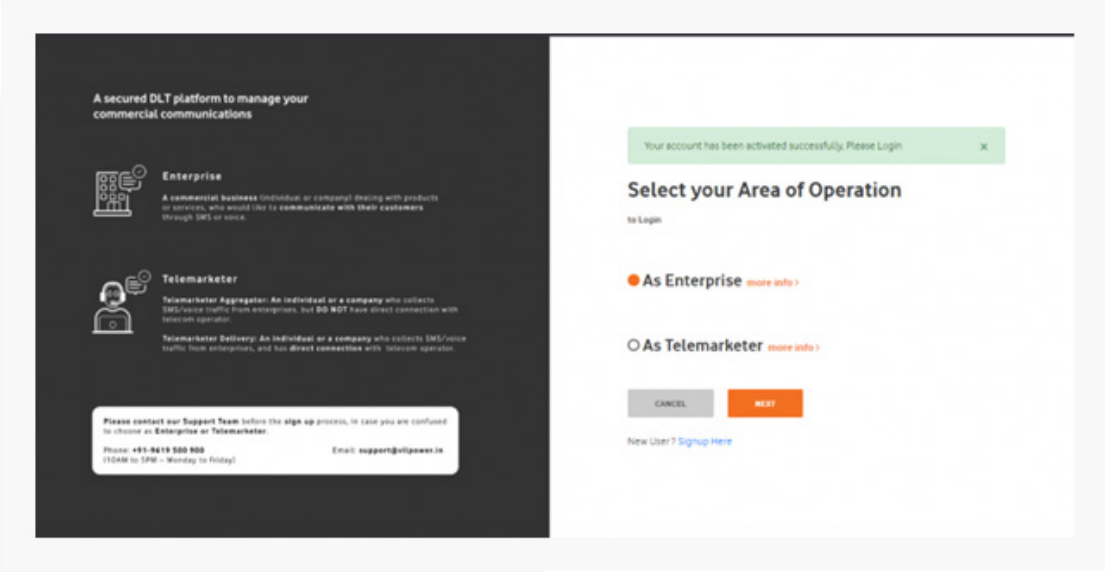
A secured DLT platform to manage your commercial communications

Enterprise

A commercial business (individual or company) dealing with products or services, who would like to communicate with their customers through SMS or voice.

Telemarketer

Telemarketer Aggregator: An individual or a company who collects SMS/voice traffic from enterprises, but DO NOT have direct connection with telecom operator.

Telemarketer Delivery: An individual or a company who collects SMS/voice traffic from enterprises, and has direct connection with telecom operator.

Please contact our Support Team before the sign up process, in case you are confused to choose as Enterprise or Telemarketer.

Phone: +91-9619 500 900
(10AM to 5PM – Monday to Friday)

Email: support@vilpower.in

Your account has been activated successfully. Please Login

×

Select your Area of Operation

to Login

As Enterprise more info >

As Telemarketer more info >

CANCEL

NEXT

New User? Signup Here